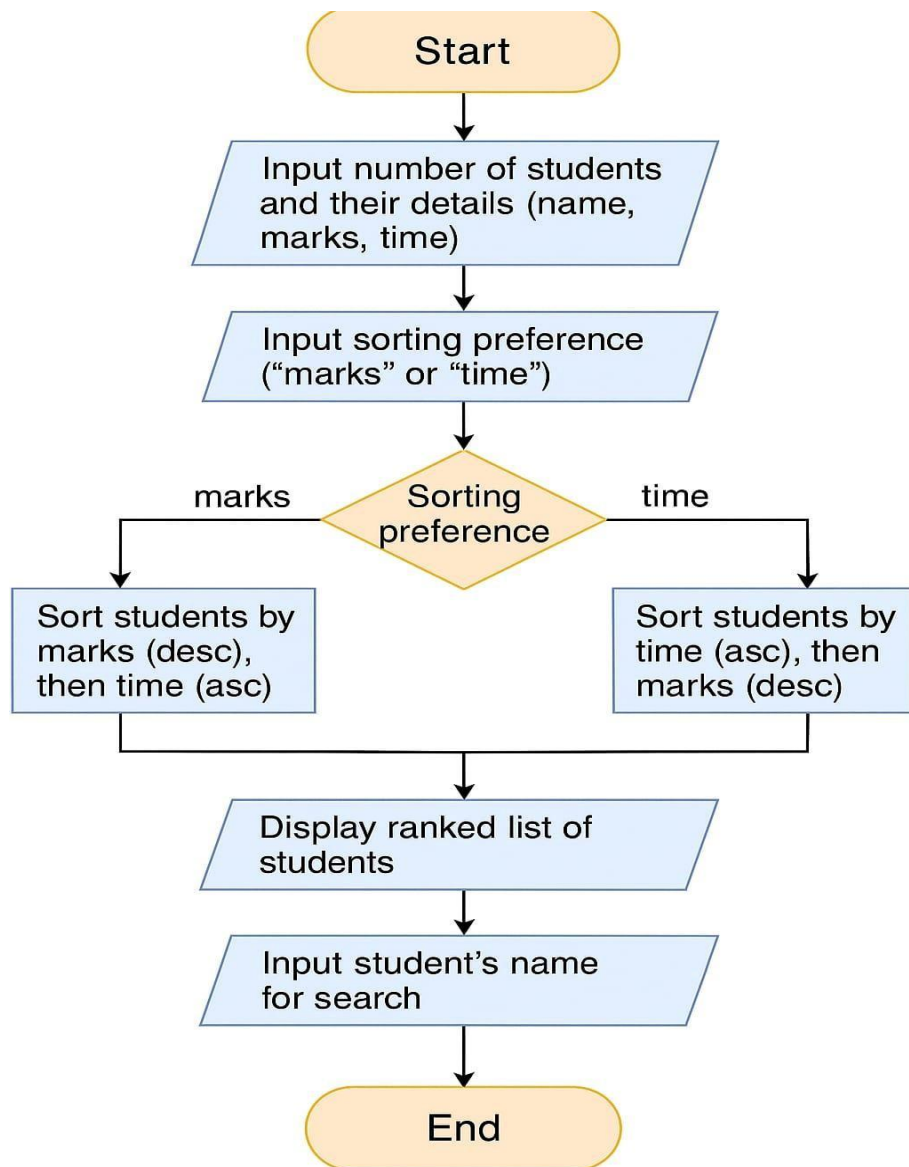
Start

Input number of students and their details (name, marks, time)

Input sorting preference (“marks” or “time”)

Sorting preference

marks

time

Sort students by marks (desc), then time (asc)

Sort students by time (asc), then marks (desc)

Display ranked list of students

Input student’s name for search

End